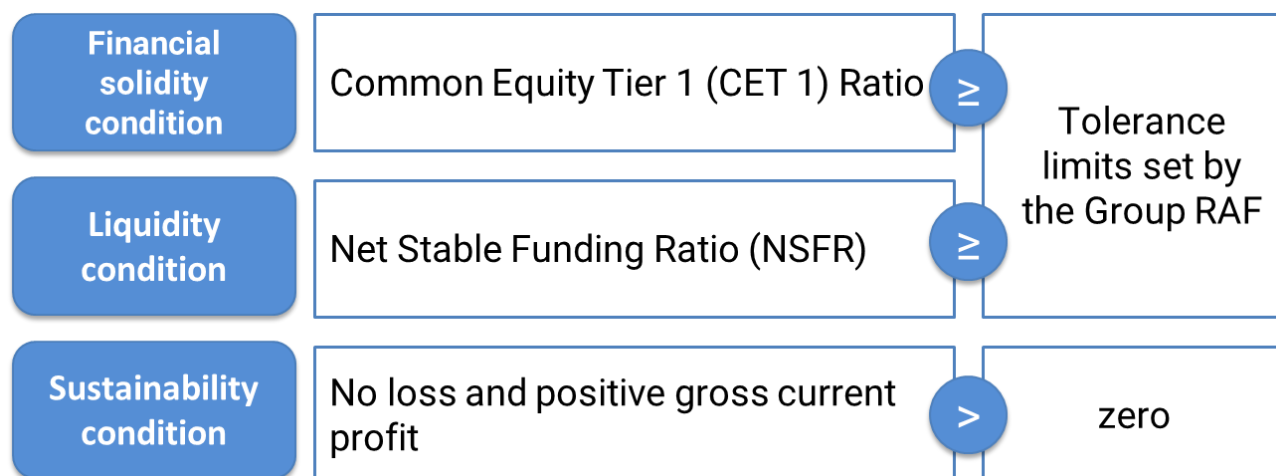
Financial solidity condition

Common Equity Tier 1 (CET 1) Ratio

$\geq$

Liquidity condition

Net Stable Funding Ratio (NSFR)

$\geq$

Tolerance limits set by the Group RAF

Sustainability condition

No loss and positive gross current profit

$>$

zero